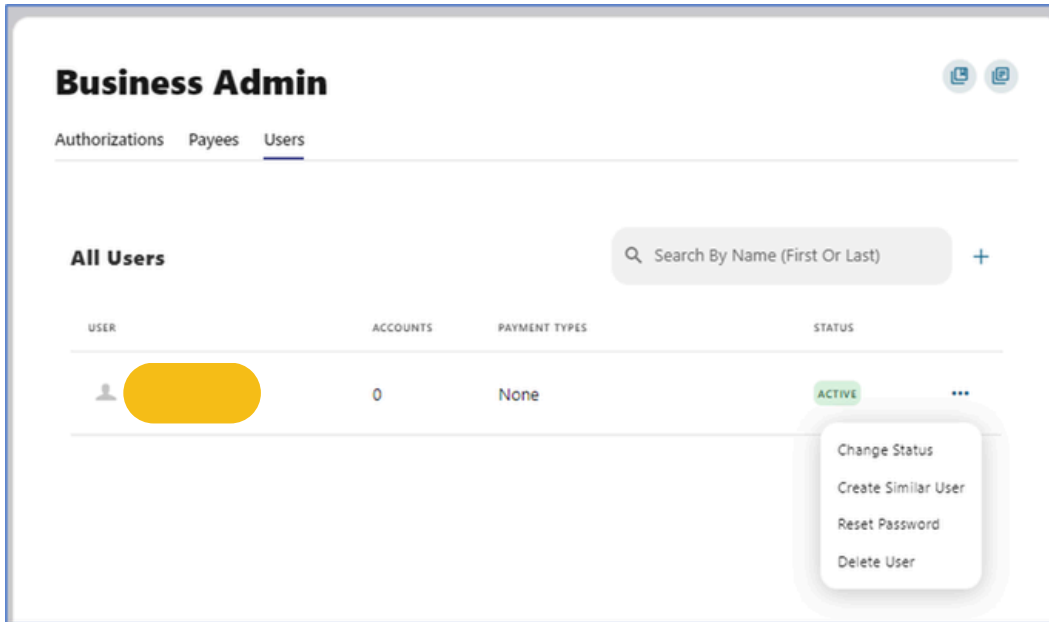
Business Admin

Authorizations Payees Users

All Users

Search By Name (First Or Last)

+

| USER | ACCOUNTS | PAYMENT TYPES | STATUS |
|---|---|---|---|
| | 0 | None | ACTIVE |

Change Status
Create Similar User
Reset Password
Delete User